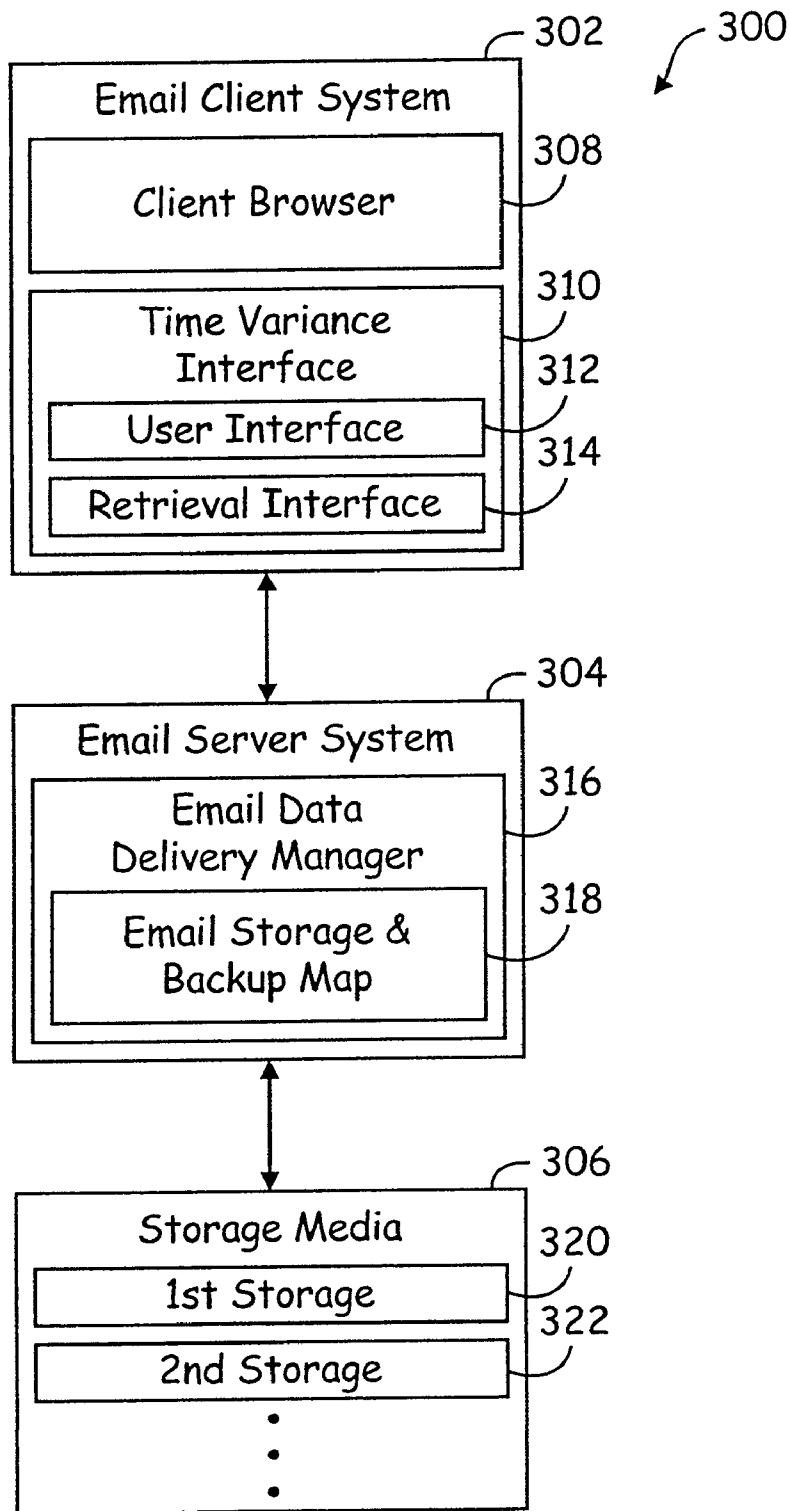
300

302

Email Client System

308

Client Browser

310

Time Variance Interface

312

User Interface

314

Retrieval Interface

304

Email Server System

316

Email Data Delivery Manager

318

Email Storage & Backup Map

306

Storage Media

320

1st Storage

322

2nd Storage

•
•
•